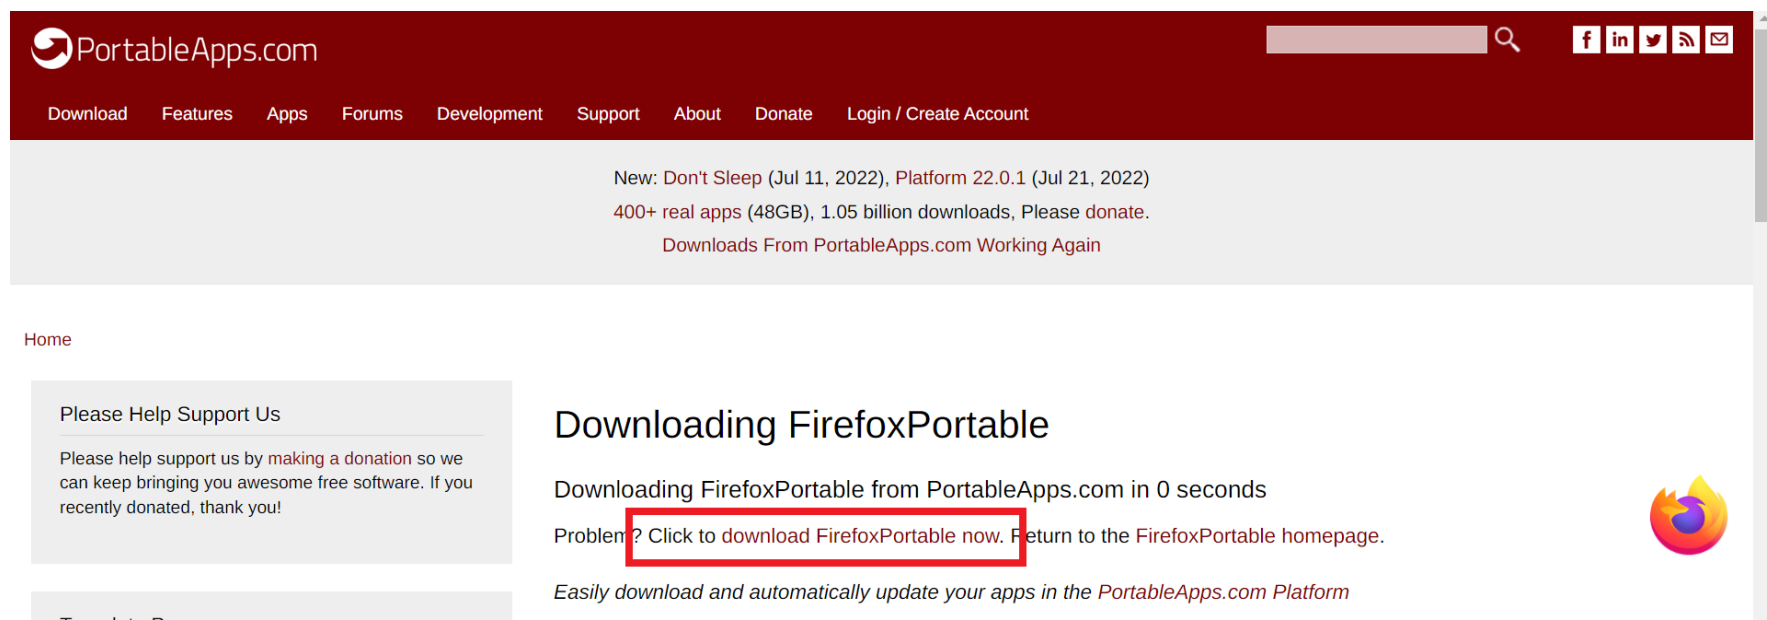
PortableApps.com

Download Features Apps Forums Development Support About Donate Login / Create Account

New: Don't Sleep (Jul 11, 2022), Platform 22.0.1 (Jul 21, 2022)
400+ real apps (48GB), 1.05 billion downloads, Please donate.
Downloads From PortableApps.com Working Again

Home

Please Help Support Us

Please help support us by making a donation so we can keep bringing you awesome free software. If you recently donated, thank you!

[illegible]

Downloading FirefoxPortable

Downloading FirefoxPortable from PortableApps.com in 0 seconds

Problem? Click to download FirefoxPortable now. Return to the FirefoxPortable homepage.

Easily download and automatically update your apps in the PortableApps.com Platform